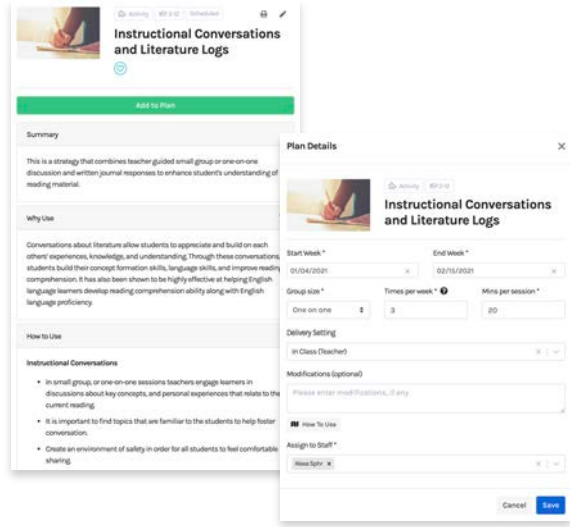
Activity 2-12 Scheduled

Instructional Conversations and Literature Logs

Add to Plan

Summary

This is a strategy that combines teacher guided small group or one-on-one discussion and written journal responses to enhance student's understanding of reading material.

Why Use

Conversations about literature allow students to appreciate and build on each others' experiences, knowledge, and understanding. Through these conversations, students build their concept formation skills, language skills, and improve reading comprehension. It has also been shown to be highly effective at helping English language learners develop reading comprehension ability along with English language proficiency.

How to Use

Instructional Conversations

- In small group, or one-on-one sessions teachers engage learners in discussions about key concepts, and personal experiences that relate to the current reading.
- It is important to find topics that are familiar to the students to help foster conversation.
- Create an environment of safety in order for all students to feel comfortable sharing.

Plan Details

Activity 2-12

Instructional Conversations and Literature Logs

Start Week *
01/04/2021

End Week *
02/15/2021

Group size *
One on one

Times per week *
3

Mins per session *
20

Delivery Setting
In Class (Teacher)

Modifications (optional)
Please enter modifications, if any.

How To Use

Assign to Staff *
Alexa Sphr ×

Cancel Save